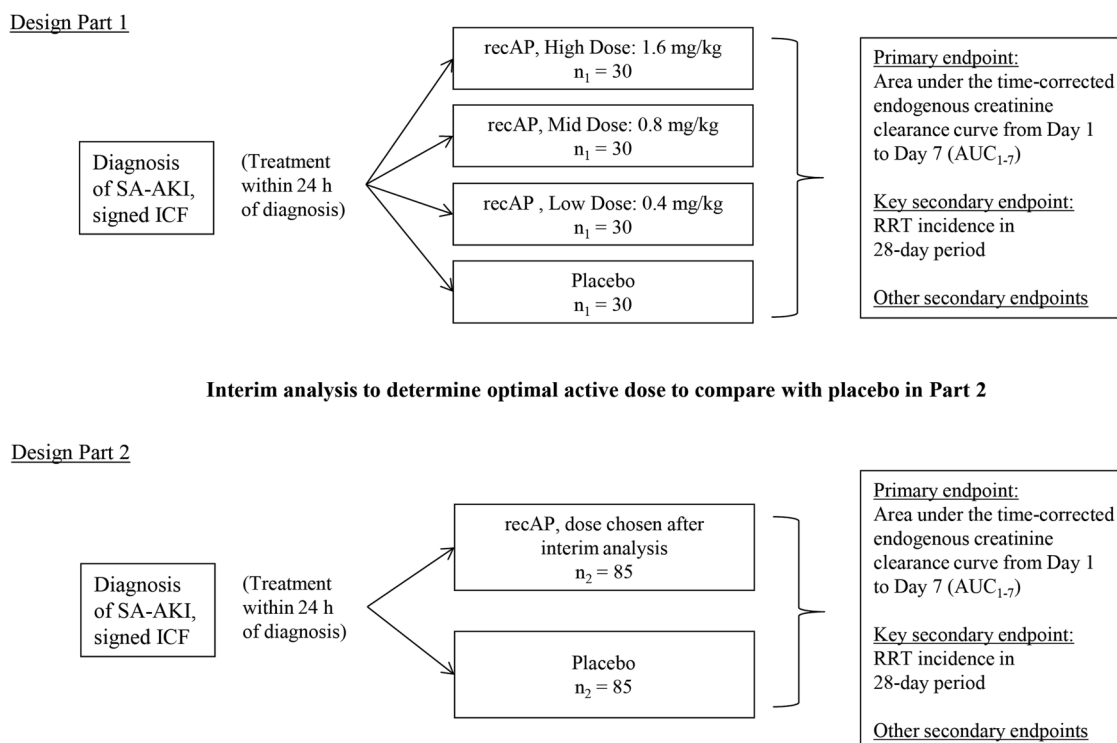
Design Part 1

Diagnosis of SA-AKI, signed ICF

(Treatment within 24 h of diagnosis)

recAP, High Dose: 1.6 mg/kg
$n_1 = 30$

recAP, Mid Dose: 0.8 mg/kg
$n_1 = 30$

recAP , Low Dose: 0.4 mg/kg
$n_1 = 30$

Placebo
$n_1 = 30$

Primary endpoint:
Area under the time-corrected endogenous creatinine clearance curve from Day 1 to Day 7 ($AUC_{1-7}$)

Key secondary endpoint:
RRT incidence in 28-day period

Other secondary endpoints

Interim analysis to determine optimal active dose to compare with placebo in Part 2

Design Part 2

Diagnosis of SA-AKI, signed ICF

(Treatment within 24 h of diagnosis)

recAP, dose chosen after interim analysis
$n_2 = 85$

Placebo
$n_2 = 85$

Primary endpoint:
Area under the time-corrected endogenous creatinine clearance curve from Day 1 to Day 7 ($AUC_{1-7}$)

Key secondary endpoint:
RRT incidence in 28-day period

Other secondary endpoints